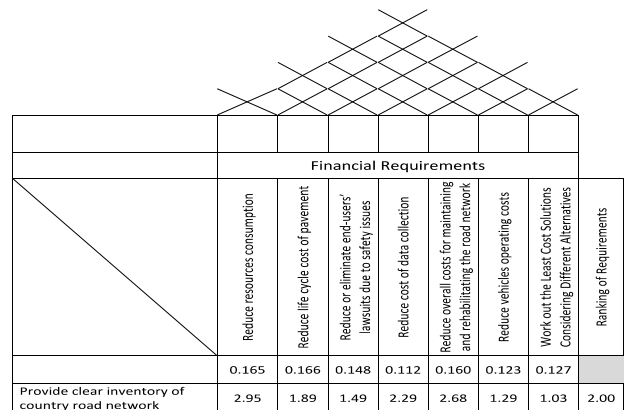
Financial Requirements

| | Reduce resources consumption | Reduce life cycle cost of pavement | Reduce or eliminate end-users' lawsuits due to safety issues | Reduce cost of data collection | Reduce overall costs for maintaining and rehabilitating the road network | Reduce vehicles operating costs | Work out the Least Cost Solutions Considering Different Alternatives | Ranking of Requirements |
|---|---|---|---|---|---|---|---|---|
| | 0.165 | 0.166 | 0.148 | 0.112 | 0.160 | 0.123 | 0.127 | |
| Provide clear inventory of country road network | 2.95 | 1.89 | 1.49 | 2.29 | 2.68 | 1.29 | 1.03 | 2.00 |